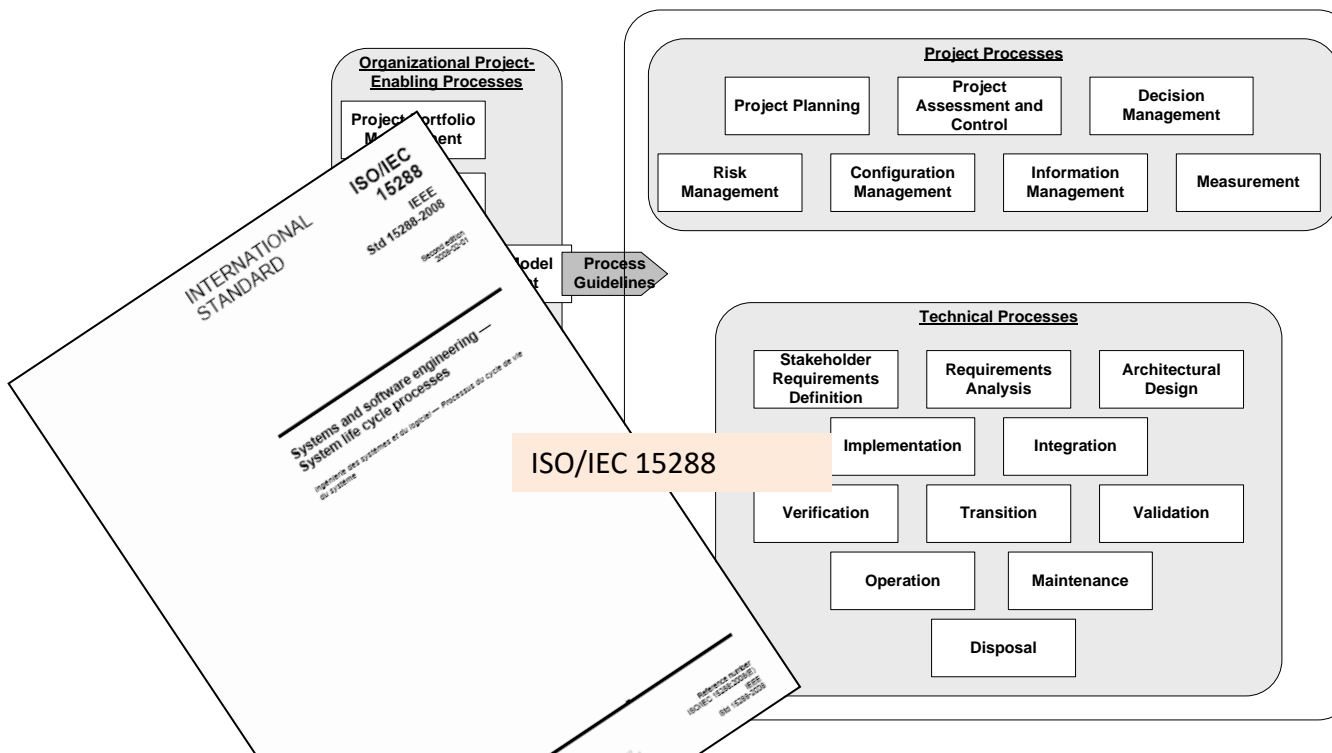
Organizational Project-Enabling Processes

Project Portfolio M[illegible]ment

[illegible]odel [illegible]t

Process Guidelines

INTERNATIONAL STANDARD

ISO/IEC 15288

IEEE Std 15288-2008

Second edition 2008-02-01

Systems and software engineering — System life cycle processes

Ingénierie des systèmes et du logiciel — Processus du cycle de vie du système

Reference number ISO/IEC 15288:2008(E) IEEE Std 15288-2008

Project Processes

Project Planning

Project Assessment and Control

Decision Management

Risk Management

Configuration Management

Information Management

Measurement

Technical Processes

Stakeholder Requirements Definition

Requirements Analysis

Architectural Design

Implementation

Integration

Verification

Transition

Validation

Operation

Maintenance

Disposal

ISO/IEC 15288